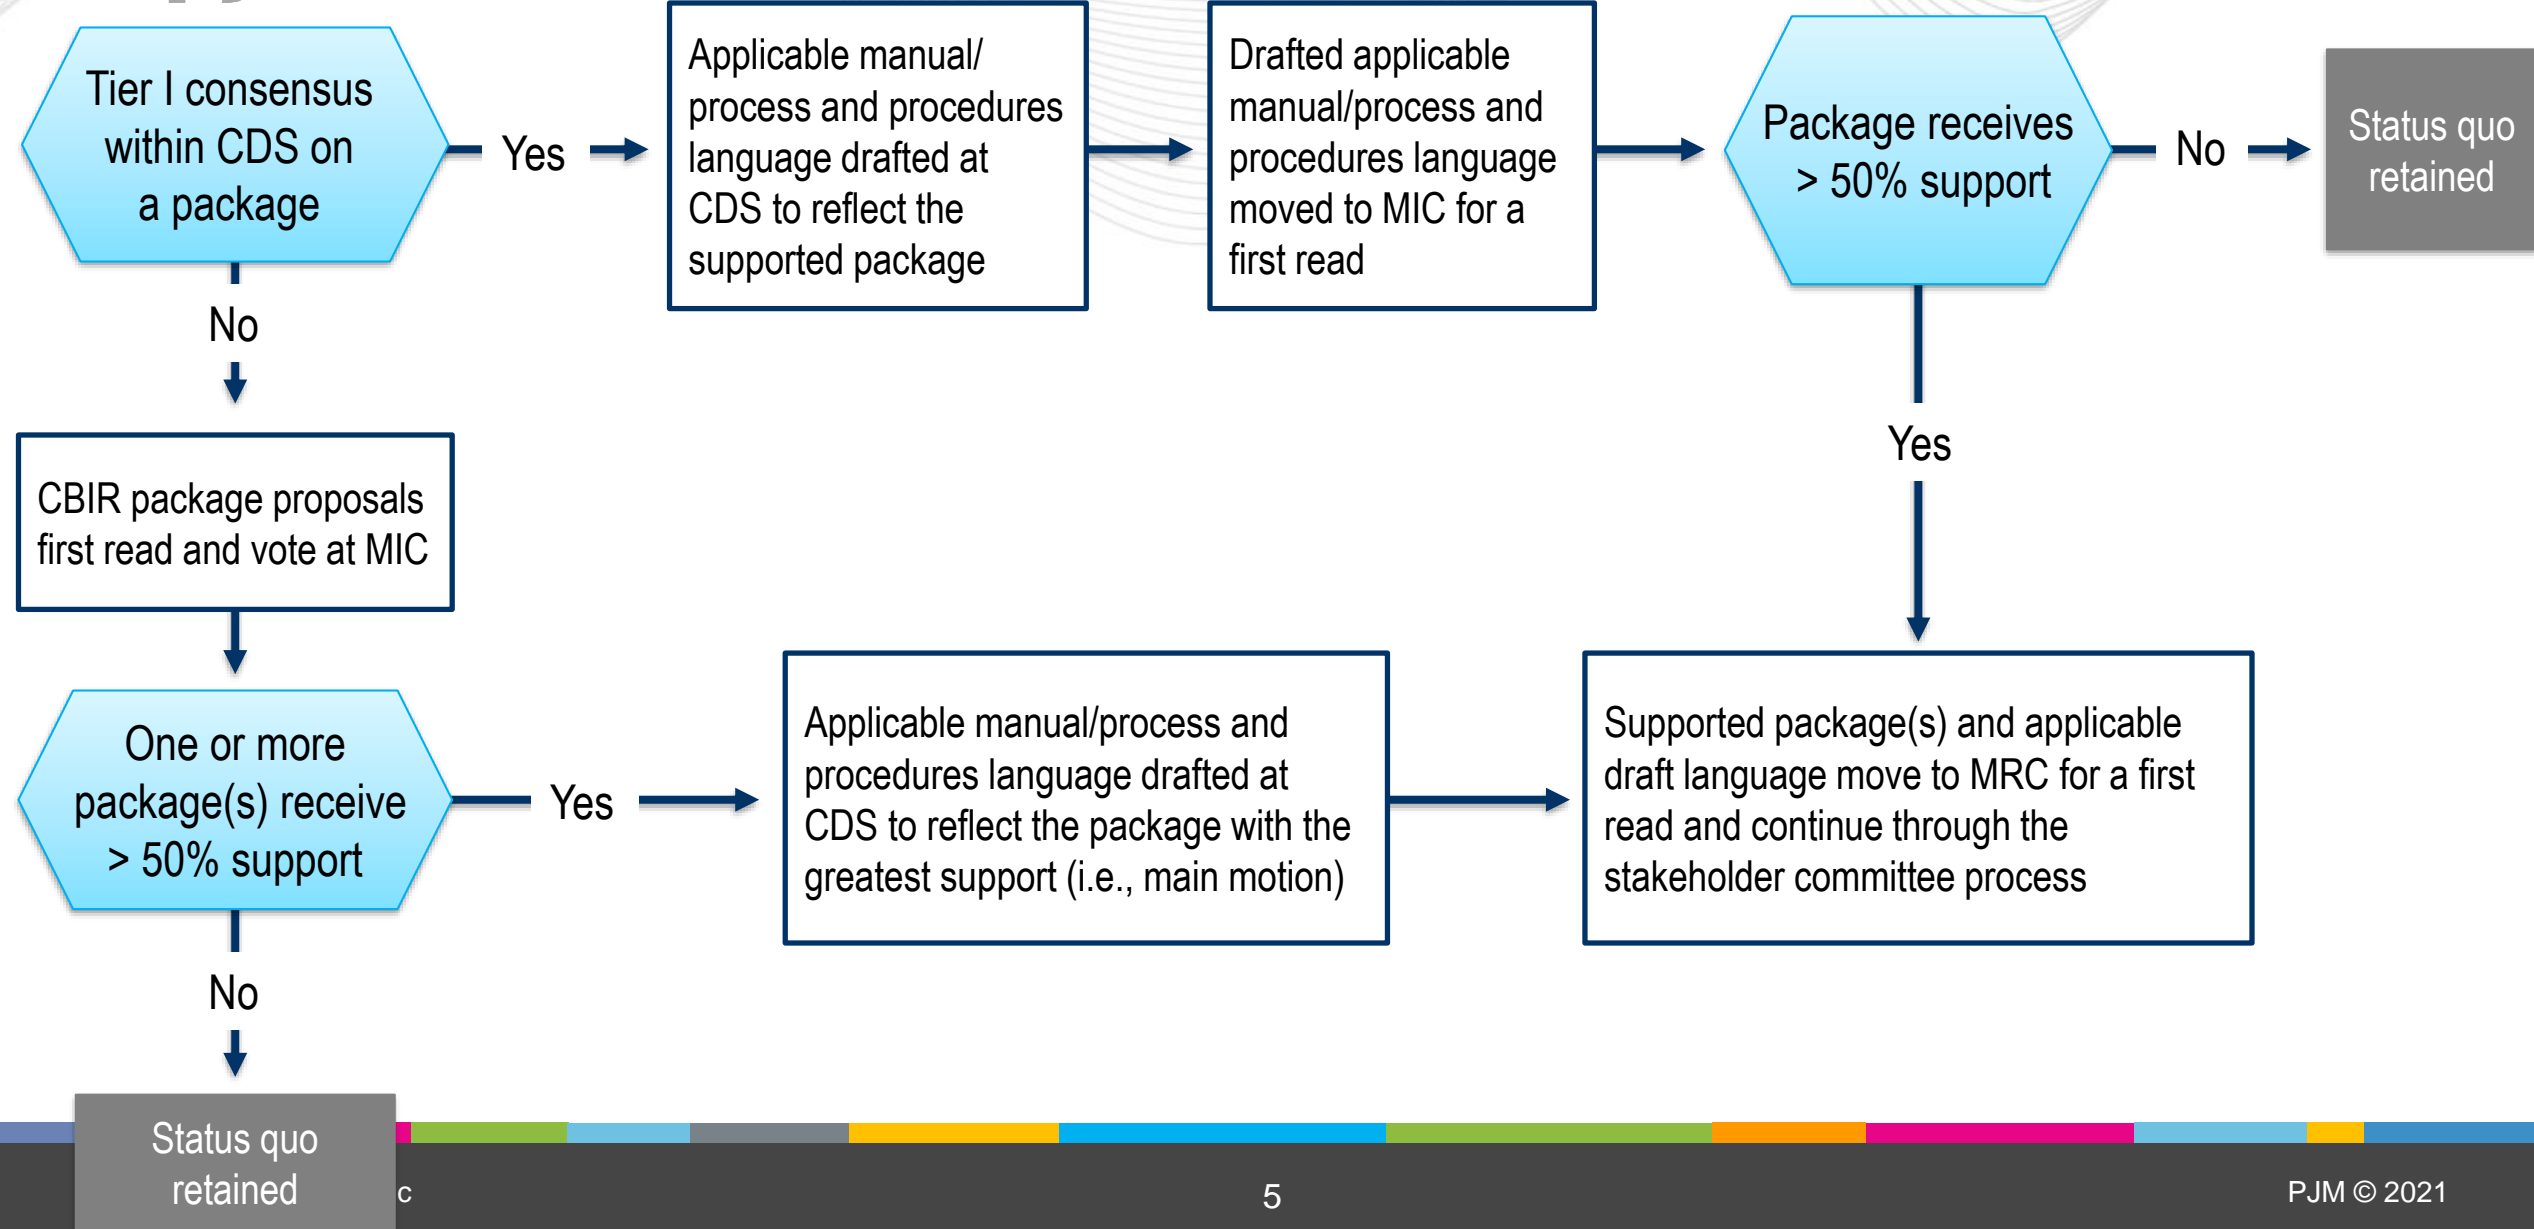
Tier I consensus within CDS on a package

Yes

Applicable manual/ process and procedures language drafted at CDS to reflect the supported package

Drafted applicable manual/process and procedures language moved to MIC for a first read

Package receives > 50% support

No

Status quo retained

No

Yes

CBIR package proposals first read and vote at MIC

One or more package(s) receive > 50% support

Yes

Applicable manual/process and procedures language drafted at CDS to reflect the package with the greatest support (i.e., main motion)

Supported package(s) and applicable draft language move to MRC for a first read and continue through the stakeholder committee process

No

Status quo retained

c

5

PJM © 2021